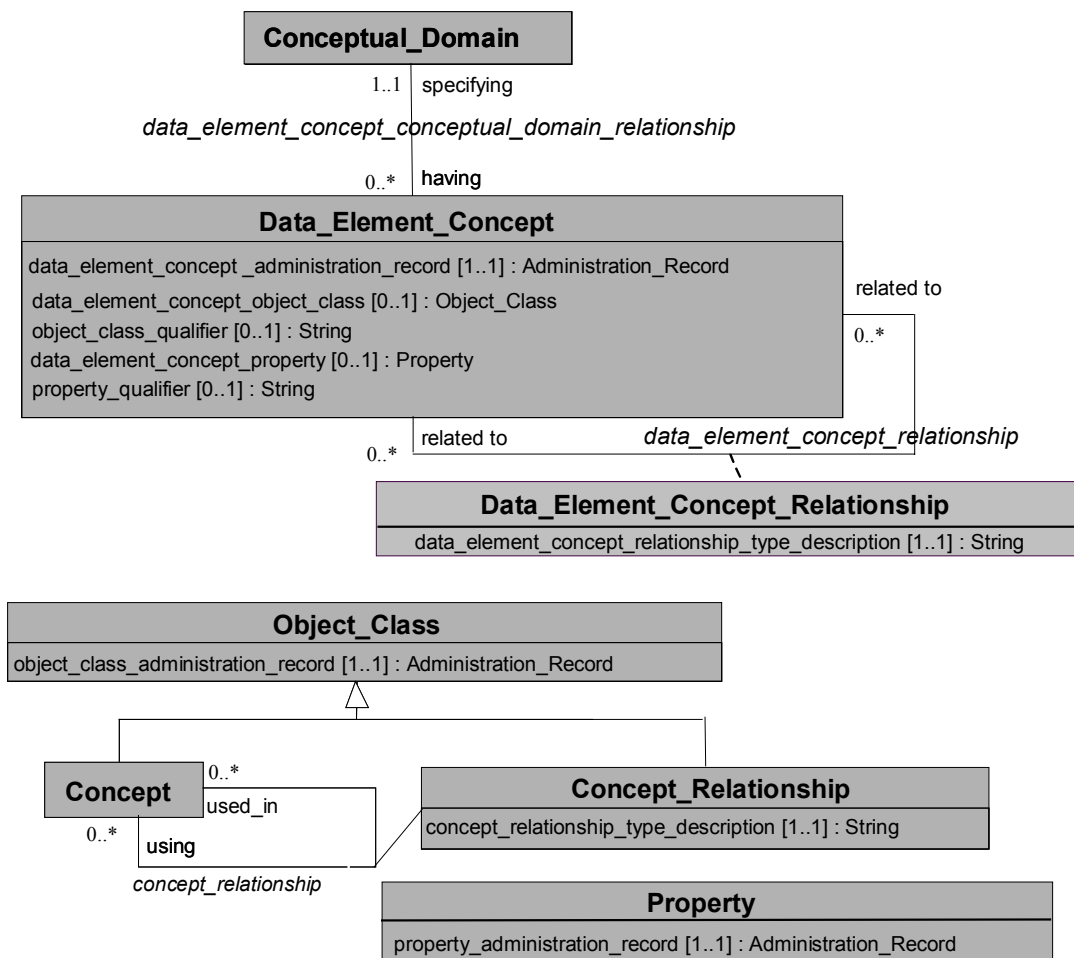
Conceptual_Domain

1..1 specifying

data_element_concept_conceptual_domain_relationship

0..* having

Data_Element_Concept

data_element_concept _administration_record [1..1] : Administration_Record
data_element_concept_object_class [0..1] : Object_Class
object_class_qualifier [0..1] : String
data_element_concept_property [0..1] : Property
property_qualifier [0..1] : String

related to

0..*

0..* related to

data_element_concept_relationship

Data_Element_Concept_Relationship

data_element_concept_relationship_type_description [1..1] : String

Object_Class

object_class_administration_record [1..1] : Administration_Record

Concept

0..* used_in

0..* using

concept_relationship

Concept_Relationship

concept_relationship_type_description [1..1] : String

Property

property_administration_record [1..1] : Administration_Record